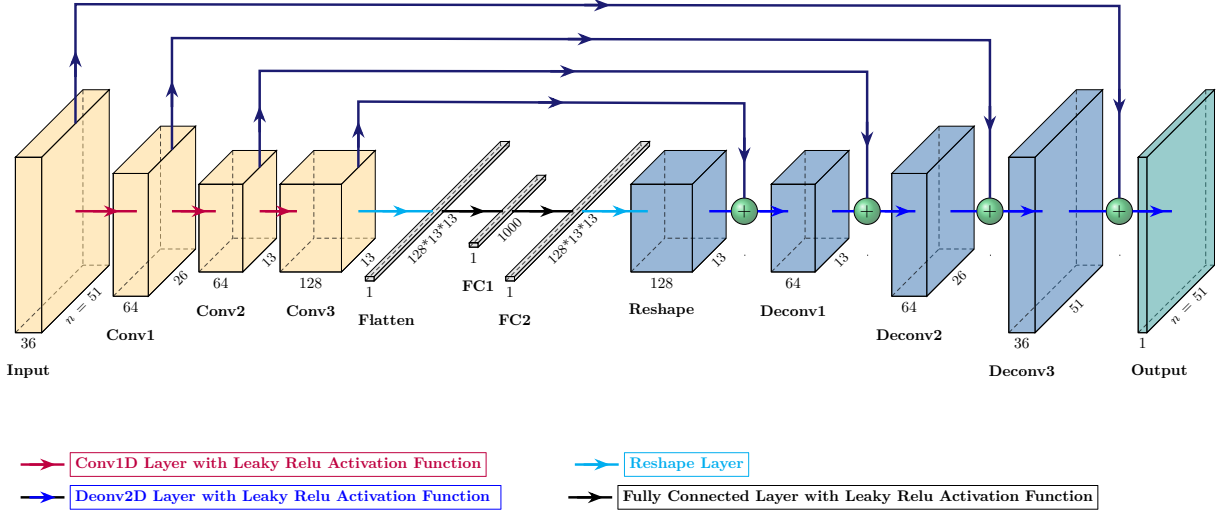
36
$n = 51$
Input
64
26
Conv1
64
13
Conv2
128
13
Conv3
1
128*13*13
Flatten
1
1000
FC1
1
128*13*13
FC2
128
13
Reshape
64
13
Deconv1
64
26
Deconv2
36
51
Deconv3
1
$n = 51$
Output

Conv1D Layer with Leaky Relu Activation Function
Reshape Layer
Deonv2D Layer with Leaky Relu Activation Function
Fully Connected Layer with Leaky Relu Activation Function